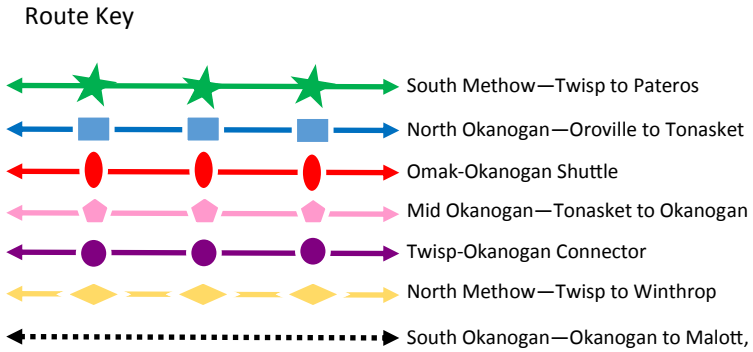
Route Key

South Methow—Twisp to Pateros

North Okanogan—Oroville to Tonasket

Omak-Okanogan Shuttle

Mid Okanogan—Tonasket to Okanogan

Twisp-Okanogan Connector

North Methow—Twisp to Winthrop

South Okanogan—Okanogan to Malott,